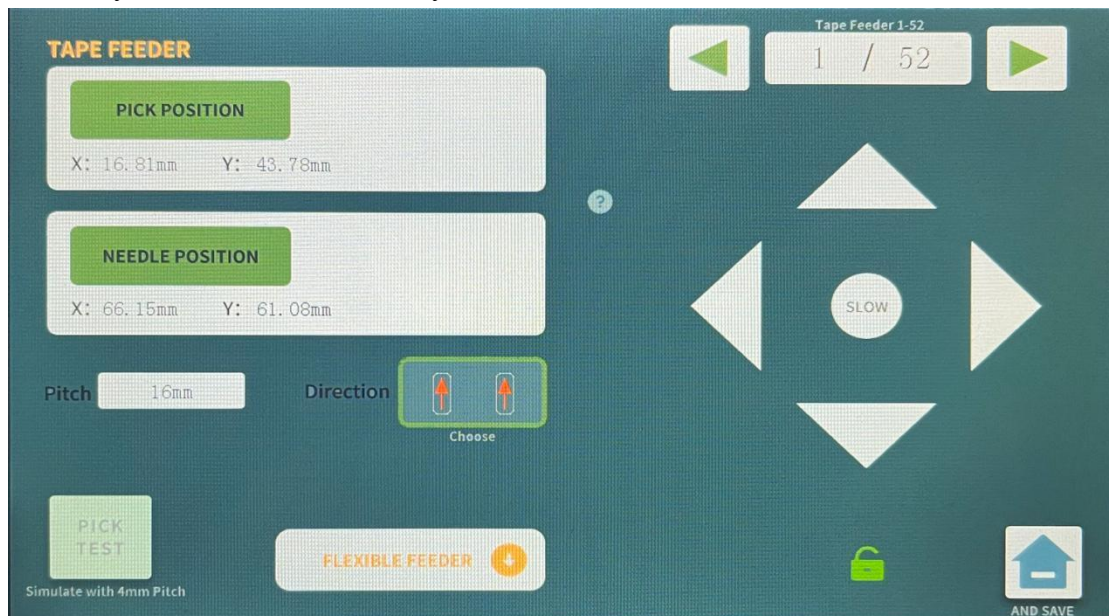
TAPE FEEDER

PICK POSITION

X: 16.81mm Y: 43.78mm

NEEDLE POSITION

X: 66.15mm Y: 61.08mm

Pitch 16mm

Direction

Choose

PICK TEST

Simulate with 4mm Pitch

FLEXIBLE FEEDER

?

Tape Feeder 1-52

1 / 52

SLOW

AND SAVE